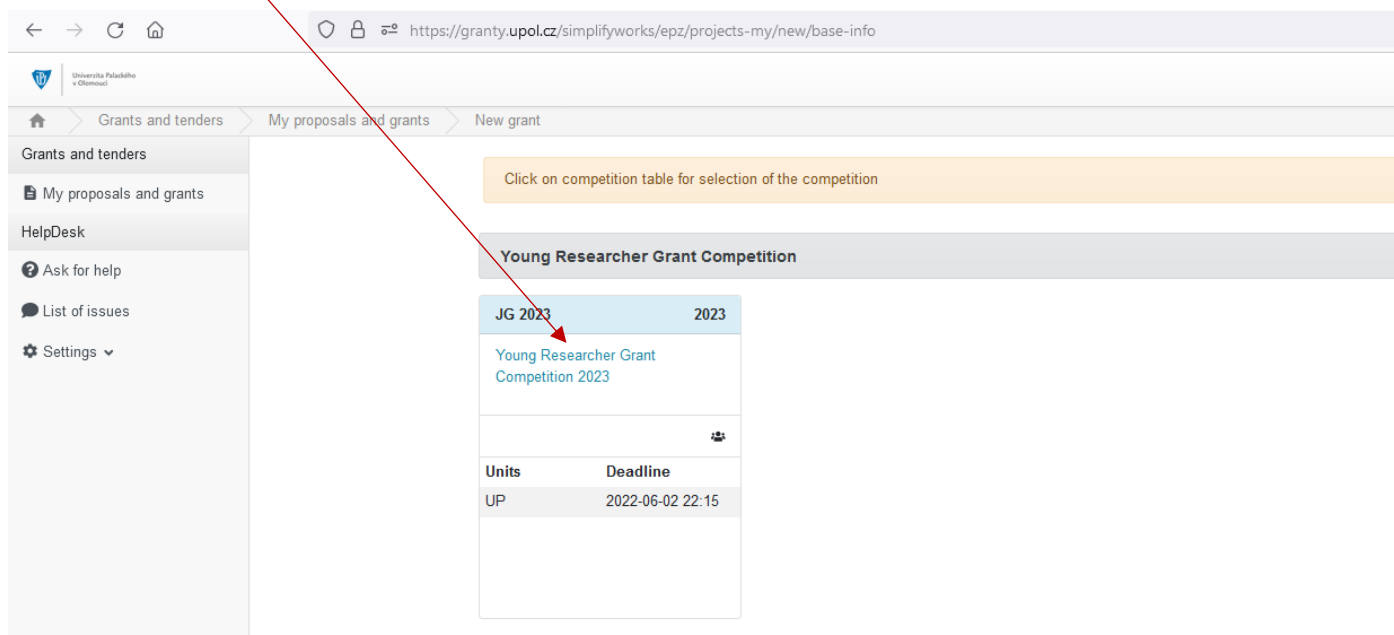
https://granty.upol.cz/simplifyworks/epz/projects-my/new/base-info

Univerzita Palackého v Olomouci

Grants and tenders My proposals and grants New grant

Grants and tenders
My proposals and grants
HelpDesk
Ask for help
List of issues
Settings

Click on competition table for selection of the competition

Young Researcher Grant Competition

JG 2023 2023

Young Researcher Grant Competition 2023

| Units | Deadline |
|---|---|
| UP | 2022-06-02 22:15 |